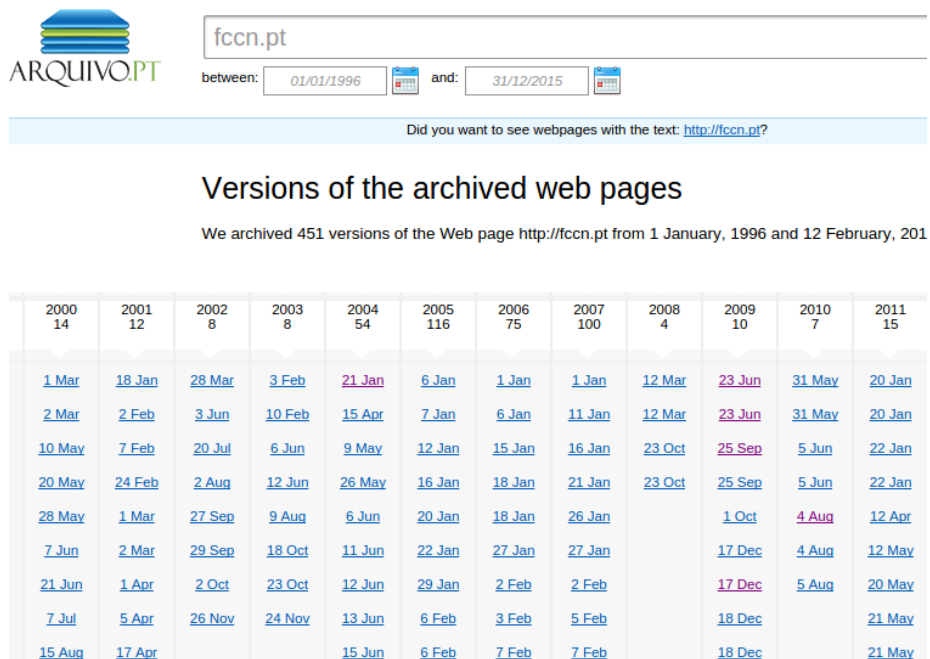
ARQUIVO.PT

fccn.pt

between: 01/01/1996 and: 31/12/2015

Did you want to see webpages with the text: http://fccn.pt?

Versions of the archived web pages

We archived 451 versions of the Web page http://fccn.pt from 1 January, 1996 and 12 February, 201

| 2000 14 | 2001 12 | 2002 8 | 2003 8 | 2004 54 | 2005 116 | 2006 75 | 2007 100 | 2008 4 | 2009 10 | 2010 7 | 2011 15 |
|---|---|---|---|---|---|---|---|---|---|---|---|
| 1 Mar | 18 Jan | 28 Mar | 3 Feb | 21 Jan | 6 Jan | 1 Jan | 1 Jan | 12 Mar | 23 Jun | 31 May | 20 Jan |
| 2 Mar | 2 Feb | 3 Jun | 10 Feb | 15 Apr | 7 Jan | 6 Jan | 11 Jan | 12 Mar | 23 Jun | 31 May | 20 Jan |
| 10 May | 7 Feb | 20 Jul | 6 Jun | 9 May | 12 Jan | 15 Jan | 16 Jan | 23 Oct | 25 Sep | 5 Jun | 22 Jan |
| 20 May | 24 Feb | 2 Aug | 12 Jun | 26 May | 16 Jan | 18 Jan | 21 Jan | 23 Oct | 25 Sep | 5 Jun | 22 Jan |
| 28 May | 1 Mar | 27 Sep | 9 Aug | 6 Jun | 20 Jan | 18 Jan | 26 Jan | | 1 Oct | 4 Aug | 12 Apr |
| 7 Jun | 2 Mar | 29 Sep | 18 Oct | 11 Jun | 22 Jan | 27 Jan | 27 Jan | | 17 Dec | 4 Aug | 12 May |
| 21 Jun | 1 Apr | 2 Oct | 23 Oct | 12 Jun | 29 Jan | 2 Feb | 2 Feb | | 17 Dec | 5 Aug | 20 May |
| 7 Jul | 5 Apr | 26 Nov | 24 Nov | 13 Jun | 6 Feb | 3 Feb | 5 Feb | | 18 Dec | | 21 May |
| 15 Aug | 17 Apr | | | 15 Jun | 6 Feb | 7 Feb | 7 Feb | | 18 Dec | | 21 May |